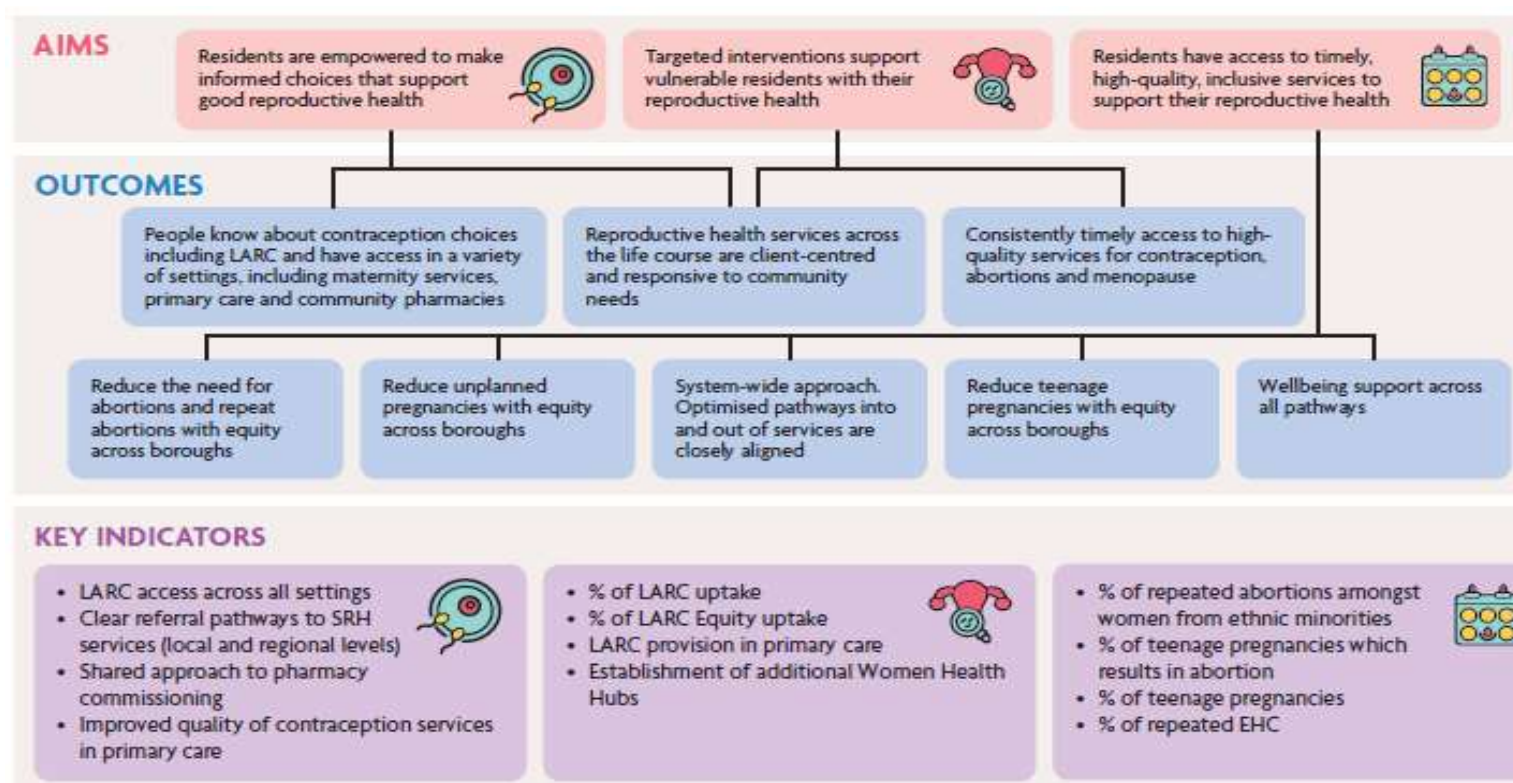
AIMS

Residents are empowered to make informed choices that support good reproductive health

Targeted interventions support vulnerable residents with their reproductive health

Residents have access to timely, high-quality, inclusive services to support their reproductive health

OUTCOMES

People know about contraception choices including LARC and have access in a variety of settings, including maternity services, primary care and community pharmacies

Reproductive health services across the life course are client-centred and responsive to community needs

Consistently timely access to high-quality services for contraception, abortions and menopause

Reduce the need for abortions and repeat abortions with equity across boroughs

Reduce unplanned pregnancies with equity across boroughs

System-wide approach. Optimised pathways into and out of services are closely aligned

Reduce teenage pregnancies with equity across boroughs

Wellbeing support across all pathways

KEY INDICATORS

- LARC access across all settings
- Clear referral pathways to SRH services (local and regional levels)
- Shared approach to pharmacy commissioning
- Improved quality of contraception services in primary care

- % of LARC uptake
- % of LARC Equity uptake
- LARC provision in primary care
- Establishment of additional Women Health Hubs

- % of repeated abortions amongst women from ethnic minorities
- % of teenage pregnancies which results in abortion
- % of teenage pregnancies
- % of repeated EHC